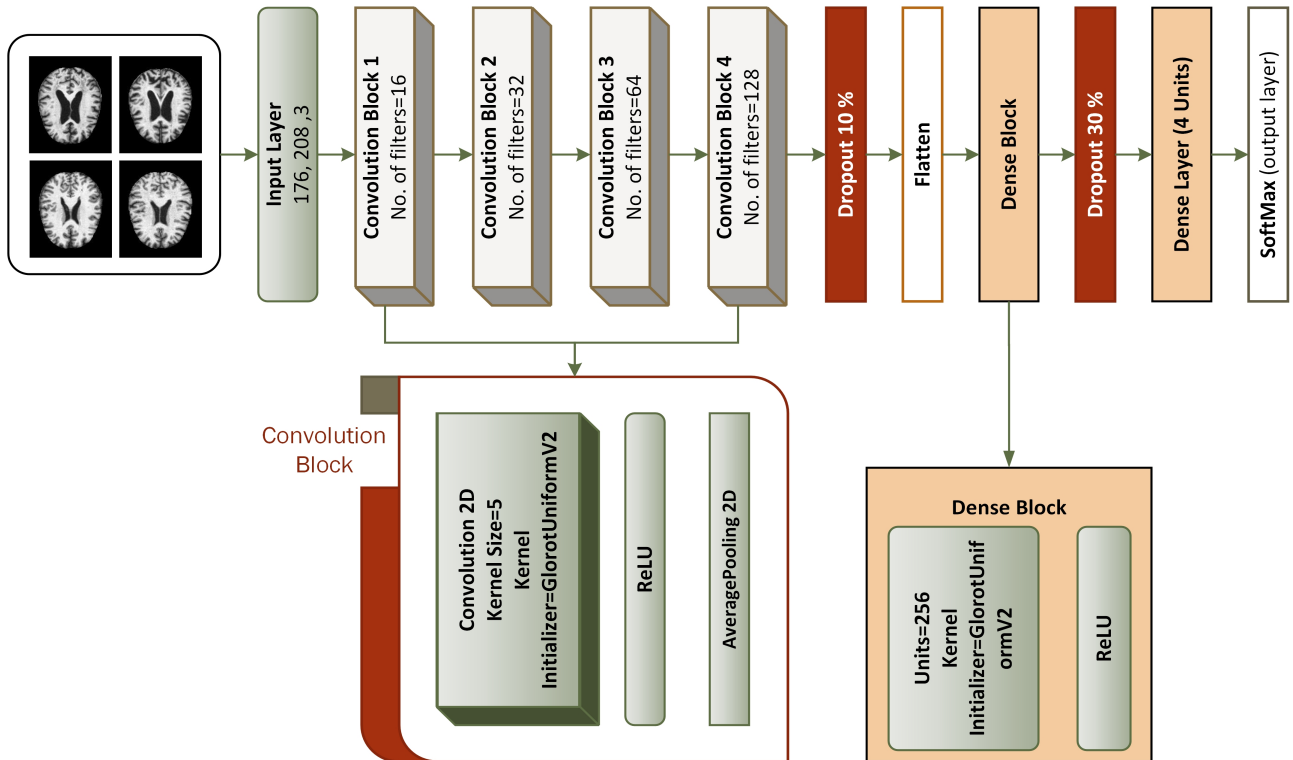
Input Layer
176, 208 ,3

Convolution Block 1
No. of filters=16

Convolution Block 2
No. of filters=32

Convolution Block 3
No. of filters=64

Convolution Block 4
No. of filters=128

Dropout 10 %

Flatten

Dense Block

Dropout 30 %

Dense Layer (4 Units)

SoftMax (output layer)

Convolution Block

Convolution 2D
Kernel Size=5
Kernel
Initializer=GlorotUniformV2

ReLU

AveragePooling 2D

Dense Block

Units=256
Kernel
Initializer=GlorotUniformV2

ReLU